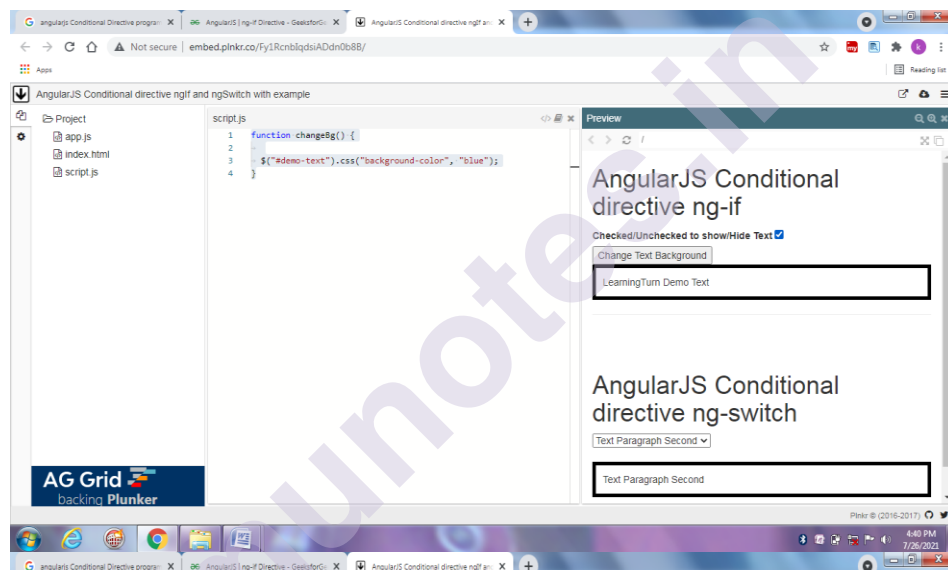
angularjs Conditional Directive program ×
AngularJS | ng-if Directive - GeeksforGe ×
AngularJS Conditional directive ngIf an ×
Not secure | embed.plnkr.co/Fy1RcnbIqdsiADdn0b8B/
Apps
Reading list
AngularJS Conditional directive ngIf and ngSwitch with example
Project
app.js
index.html
script.js
script.js
1 function changeBg() {
2
3 $("#demo-text").css("background-color", "blue");
4 }
Preview
AngularJS Conditional directive ng-if
Checked/Unchecked to show/Hide Text
Change Text Background
LearningTurn Demo Text
AngularJS Conditional directive ng-switch
Text Paragraph Second
Text Paragraph Second
AG Grid
backing Plunker
Plnkr © (2016-2017)
4:40 PM
7/26/2021
munotes.in
angularjs Conditional Directive program ×
AngularJS | ng-if Directive - GeeksforGe ×
AngularJS Conditional directive ngIf an ×